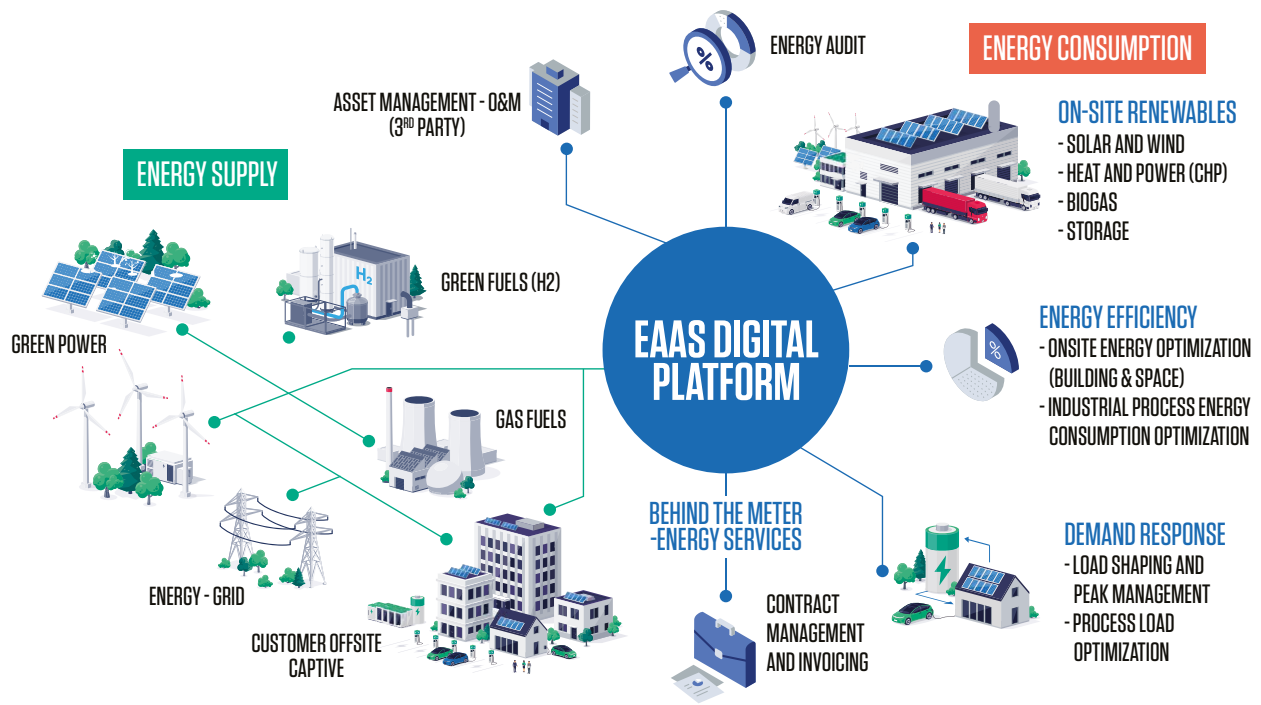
ENERGY AUDIT

ENERGY CONSUMPTION

ASSET MANAGEMENT - O&M ($3^{RD}$ PARTY)

ON-SITE RENEWABLES
- SOLAR AND WIND
- HEAT AND POWER (CHP)
- BIOGAS
- STORAGE

ENERGY SUPPLY

$H_2$

GREEN FUELS (H2)

GREEN POWER

EAAS DIGITAL PLATFORM

ENERGY EFFICIENCY
- ONSITE ENERGY OPTIMIZATION (BUILDING & SPACE)
- INDUSTRIAL PROCESS ENERGY CONSUMPTION OPTIMIZATION

%

GAS FUELS

BEHIND THE METER -ENERGY SERVICES

DEMAND RESPONSE
- LOAD SHAPING AND PEAK MANAGEMENT
- PROCESS LOAD OPTIMIZATION

ENERGY - GRID

CONTRACT MANAGEMENT AND INVOICING

CUSTOMER OFFSITE CAPTIVE